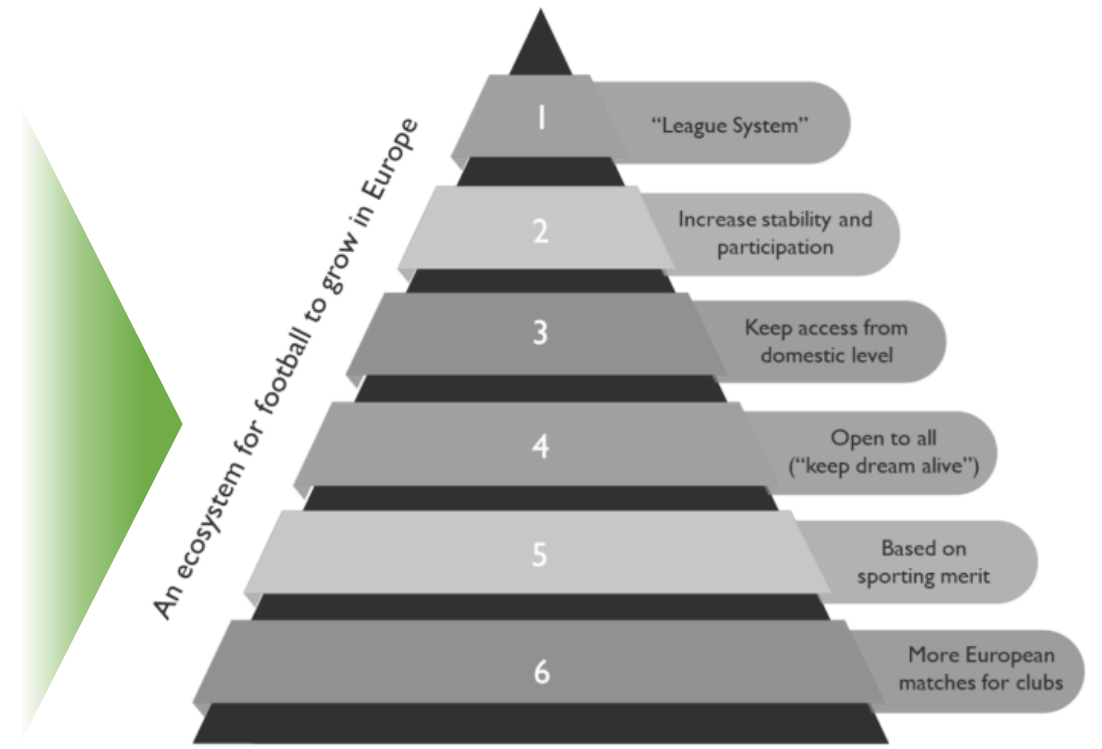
An ecosystem for football to grow in Europe

1 "League System"

2 Increase stability and participation

3 Keep access from domestic level

4 Open to all ("keep dream alive")

5 Based on sporting merit

6 More European matches for clubs